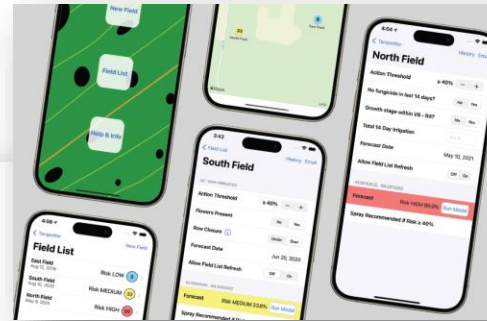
New Field

Field List

Help & Info

South Field

Field List

New Field

East Field

Risk LOW

South Field

Risk MEDIUM

North Field

Risk HIGH

Field List

South Field

History Email

Action Threshold

≥ 40%

Flowers Present

No Yes

Row Closure

Under Over

Forecast Date

Jun 20, 2020

Allow Field List Refresh

Off On

Forecast

Risk MEDIUM 33.8%

Run Model

Spray Recommended if Risk

Tarspotter

North Field

History Email

Action Threshold

≥ 40%

No fungicide in last 14 days?

No Yes

Growth stage within V8 - R4?

No Yes

Total 14 Day Irrigation

Forecast Date

May 10, 2021

Allow Field List Refresh

Off On

Forecast

Risk HIGH

Run Model

Spray Recommended if Risk ≥ 40%